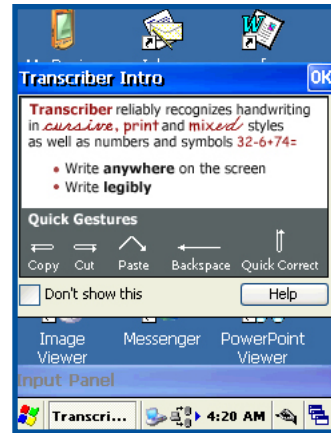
Transcriber Intro

OK

Transcriber reliably recognizes handwriting in cursive, print and mixed styles as well as numbers and symbols 32-6+74=

• Write anywhere on the screen
• Write legibly

Quick Gestures

Copy Cut Paste Backspace Quick Correct

Don't show this

Help

Image Viewer

Messenger

PowerPoint Viewer

Input Panel

Transcri...

4:20 AM